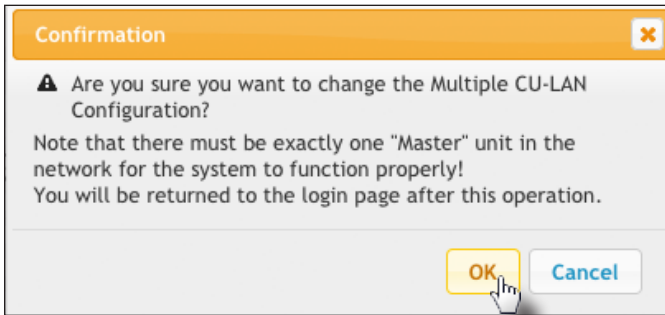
Confirmation

Are you sure you want to change the Multiple CU-LAN Configuration?

Note that there must be exactly one "Master" unit in the network for the system to function properly!
You will be returned to the login page after this operation.

OK Cancel